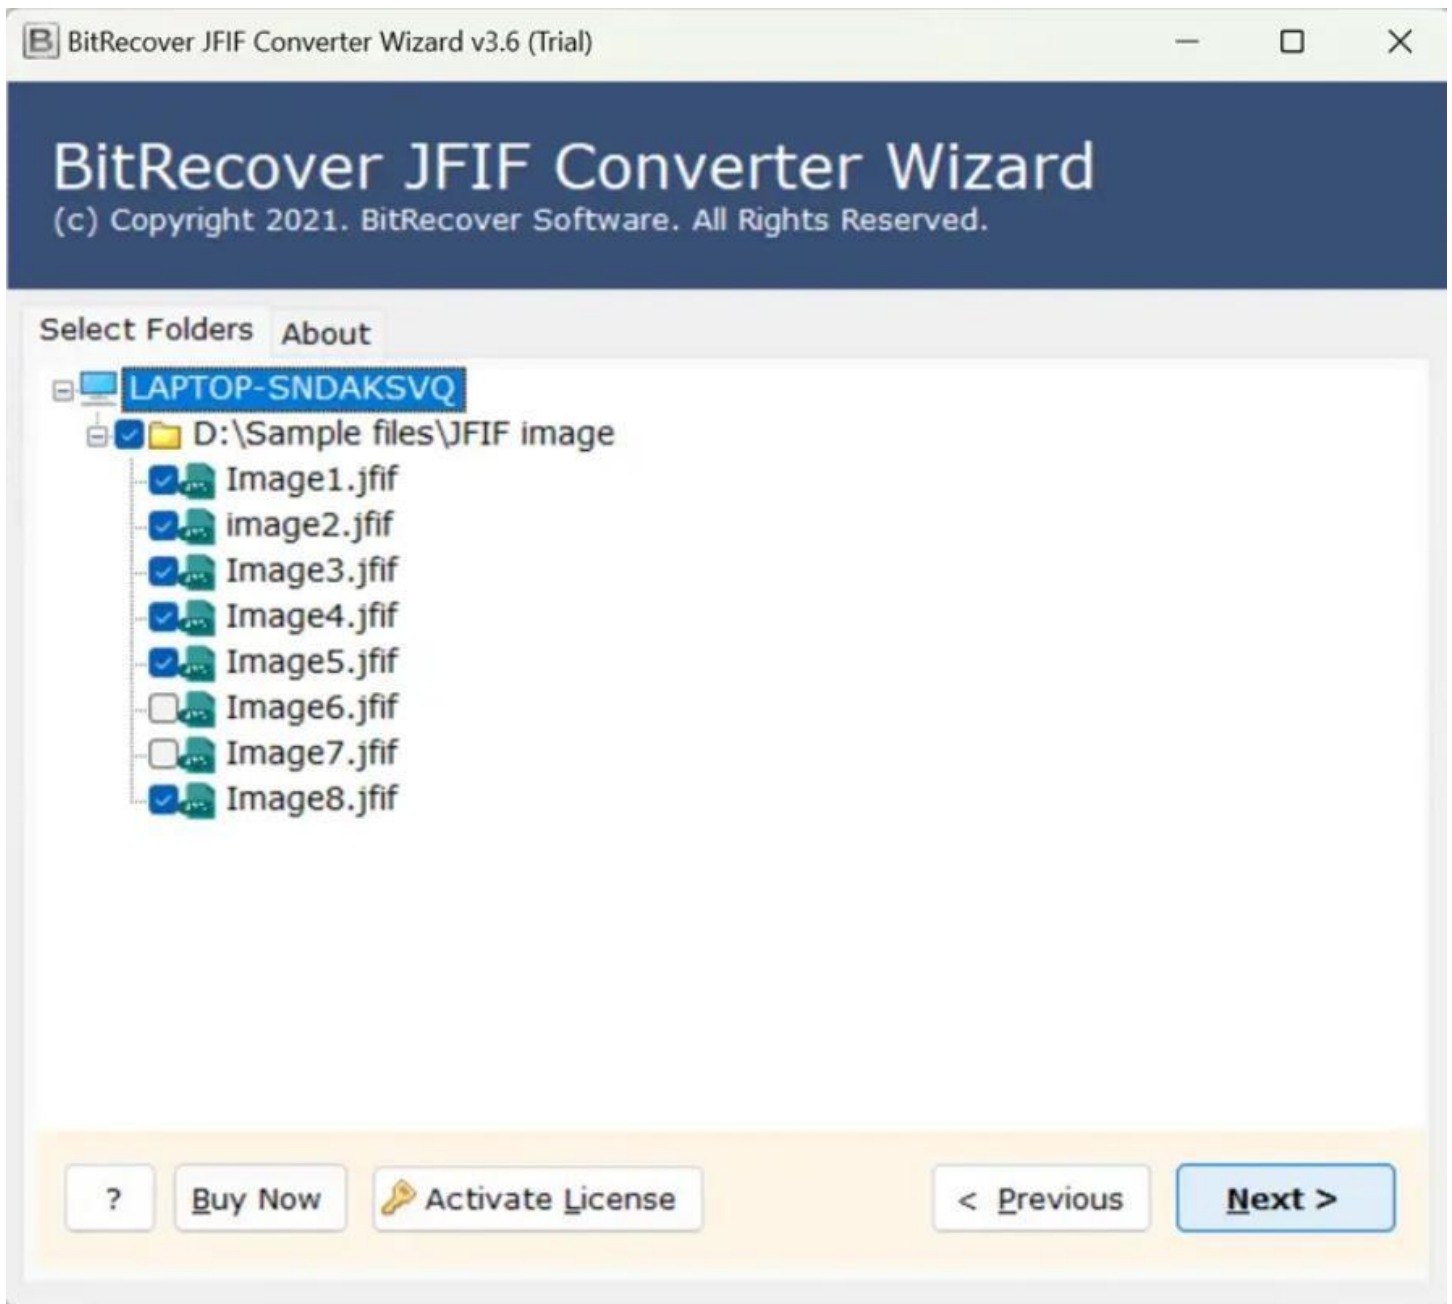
B BitRecover JFIF Converter Wizard v3.6 (Trial)

BitRecover JFIF Converter Wizard
(c) Copyright 2021. BitRecover Software. All Rights Reserved.

Select Folders
About

LAPTOP-SNDAKSVQ
D:\Sample files\JFIF image
Image1.jfif
image2.jfif
Image3.jfif
Image4.jfif
Image5.jfif
Image6.jfif
Image7.jfif
Image8.jfif

?
Buy Now
Activate License
< Previous
Next >